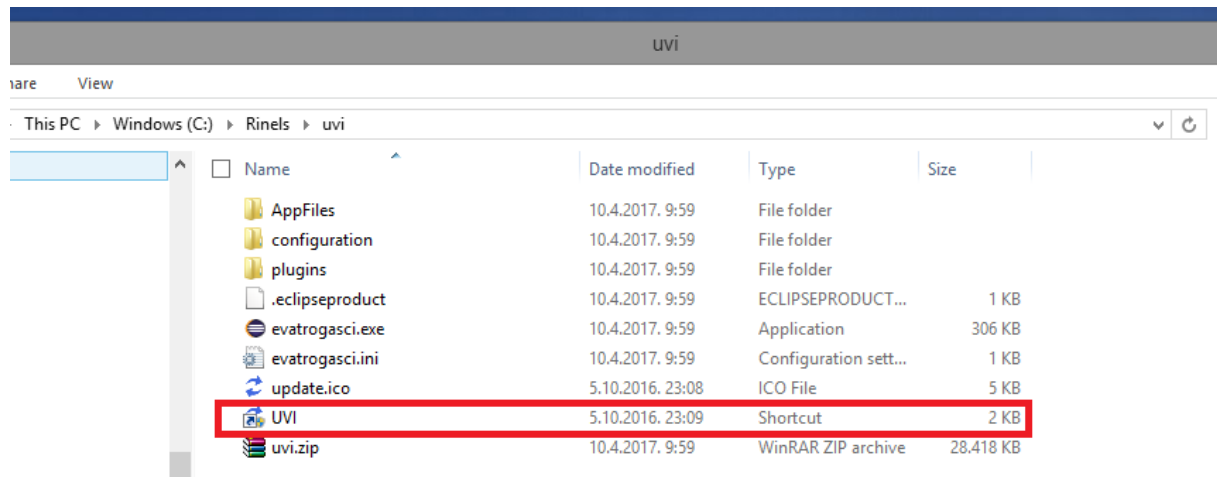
uvi

hare View

This PC ▸ Windows (C:) ▸ Rinels ▸ uvi

| Name | Date modified | Type | Size |
|---|---|---|---|
| AppFiles | 10.4.2017. 9:59 | File folder | |
| configuration | 10.4.2017. 9:59 | File folder | |
| plugins | 10.4.2017. 9:59 | File folder | |
| .eclipseproduct | 10.4.2017. 9:59 | ECLIPSEPRODUCT... | 1 KB |
| evatrogasci.exe | 10.4.2017. 9:59 | Application | 306 KB |
| evatrogasci.ini | 10.4.2017. 9:59 | Configuration sett... | 1 KB |
| update.ico | 5.10.2016. 23:08 | ICO File | 5 KB |
| UVI | 5.10.2016. 23:09 | Shortcut | 2 KB |
| uvi.zip | 10.4.2017. 9:59 | WinRAR ZIP archive | 28.418 KB |